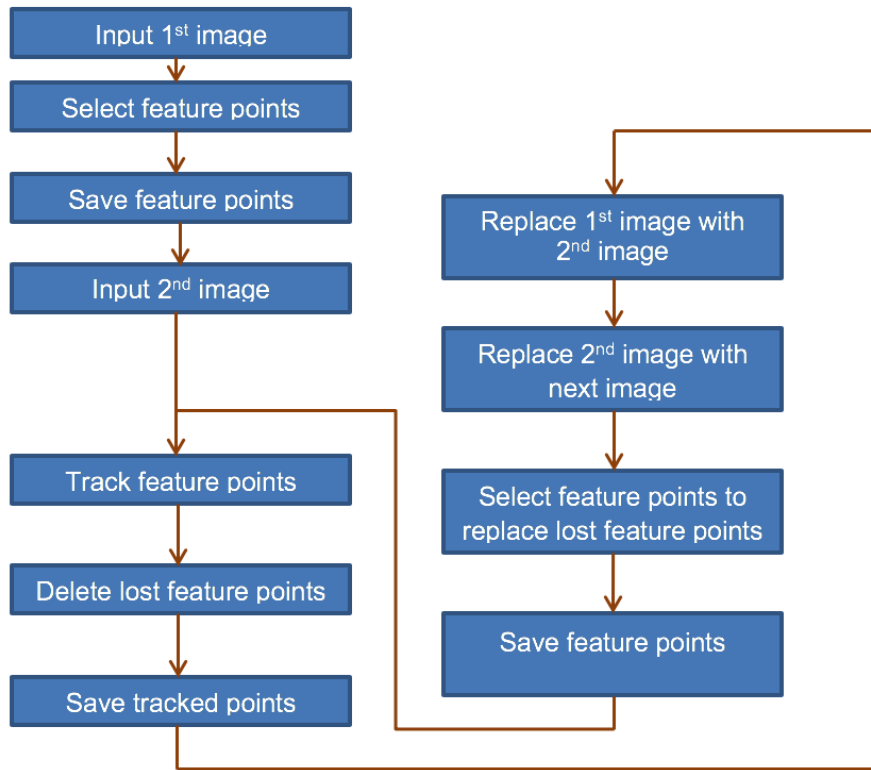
Input 1$^{st}$ image

Select feature points

Save feature points

Input 2$^{nd}$ image

Track feature points

Delete lost feature points

Save tracked points

Replace 1$^{st}$ image with 2$^{nd}$ image

Replace 2$^{nd}$ image with next image

Select feature points to replace lost feature points

Save feature points